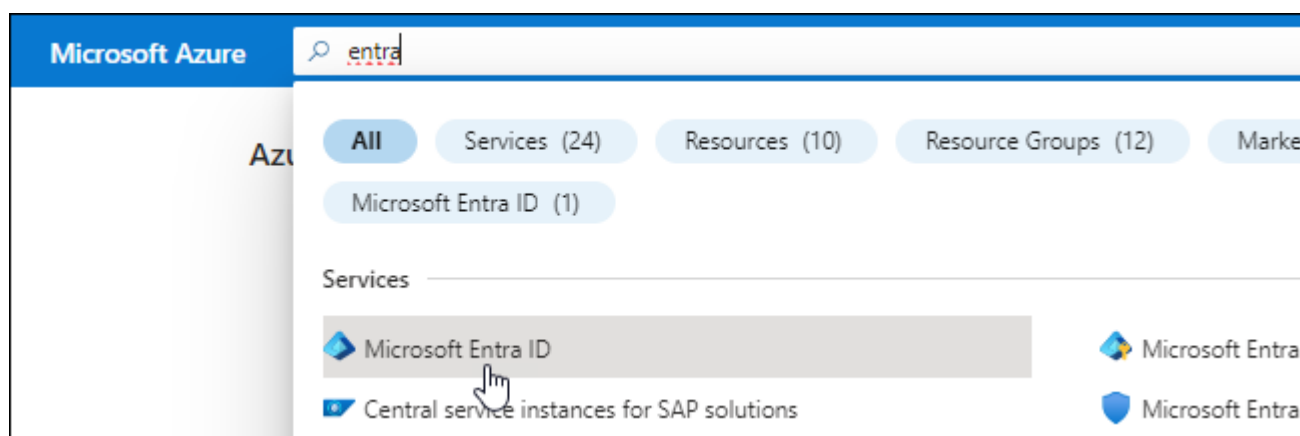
Microsoft Azure

entra

Azu

All

Services (24)

Resources (10)

Resource Groups (12)

Marke

Microsoft Entra ID (1)

Services

Microsoft Entra ID

Microsoft Entra

Central service instances for SAP solutions

Microsoft Entra